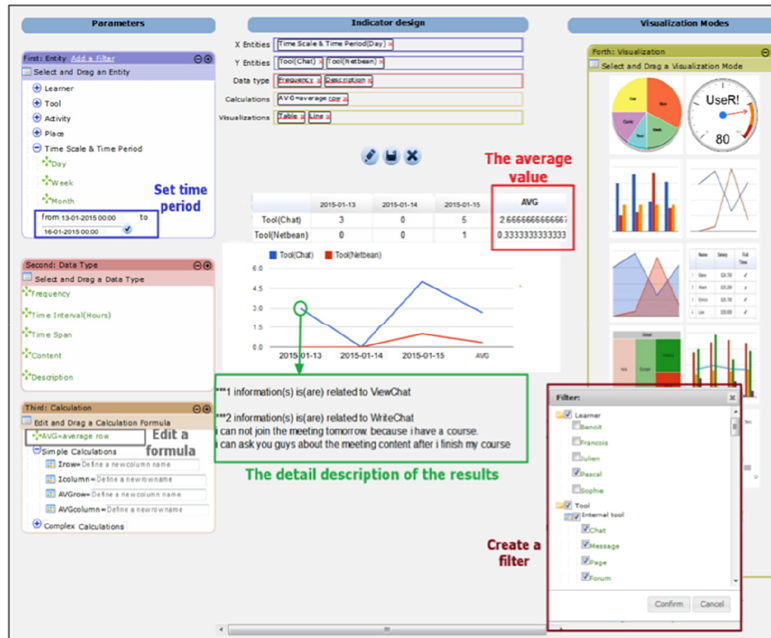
Parameters

First: Entity Add a filter
Select and Drag an Entity
Learner
Tool
Activity
Place
Time Scale & Time Period
Day
Week
Month
from 13-01-2015 00:00 to
16-01-2015 23:00

Set time period

Second: Data Type
Select and Drag a Data Type
Frequency
Time Interval(Hours)
Time Span
Content
Description

Third: Calculation
Edit and Drag a Calculation Formula
AVG=average row
Edit a formula
Simple Calculations
Irow= Define a new column name
Icolumn= Define a new row name
AVGrow= Define a new column name
AVGcolumn= Define a new row name
Complex Calculations

Indicator design

X Entities Time Scale & Time Period(Day)
Y Entities Tool(Chat) Tool(Netbean)
Data type Frequency Description
Calculations AVG=average row
Visualizations Table Line

The average value

| | 2015-01-13 | 2015-01-14 | 2015-01-15 | AVG |
|---|---|---|---|---|
| Tool(Chat) | 3 | 0 | 5 | 2.66666666666667 |
| Tool(Netbean) | 0 | 0 | 1 | 0.3333333333333 |

Tool(Chat) Tool(Netbean)
6.0
4.5
3.0
1.5
0.0
2015-01-13 2015-01-14 2015-01-15 AVG

***1 information(s) is(are) related to ViewChat

***2 information(s) is(are) related to WriteChat
i can not join the meeting tomorrow because i have a course.
i can ask you guys about the meeting content after i finish my course

The detail description of the results

Visualization Modes

Forth: Visualization
Select and Drag a Visualization Mode
UseR!
80

Filter:
Learner
Benoit
Francois
Julien
Pascal
Sophie
Tool
Internal tool
Chat
Message
Page
Forum
Confirm Cancel

Create a filter